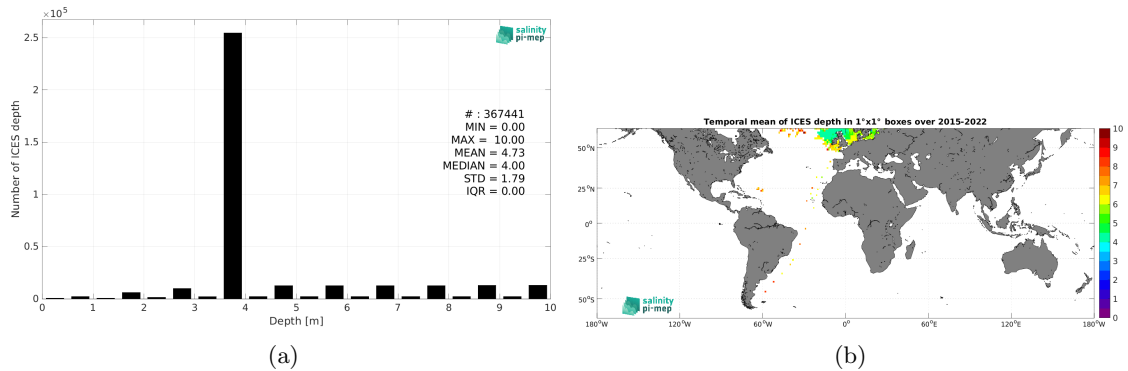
$\times 10^5$

salinity pi-mep

2.5

2

1.5

1

0.5

0

Number of ICES depth

# : 367441
MIN = 0.00
MAX = 10.00
MEAN = 4.73
MEDIAN = 4.00
STD = 1.79
IQR = 0.00

0 1 2 3 4 5 6 7 8 9 10

Depth [m]

(a)

Temporal mean of ICES depth in 1°x1° boxes over 2015-2022

50°N

25°N

0°

25°S

50°S

180°W 120°W 60°W 0° 60°E 120°E 180°W

10 9 8 7 6 5 4 3 2 1 0

salinity pi-mep

(b)